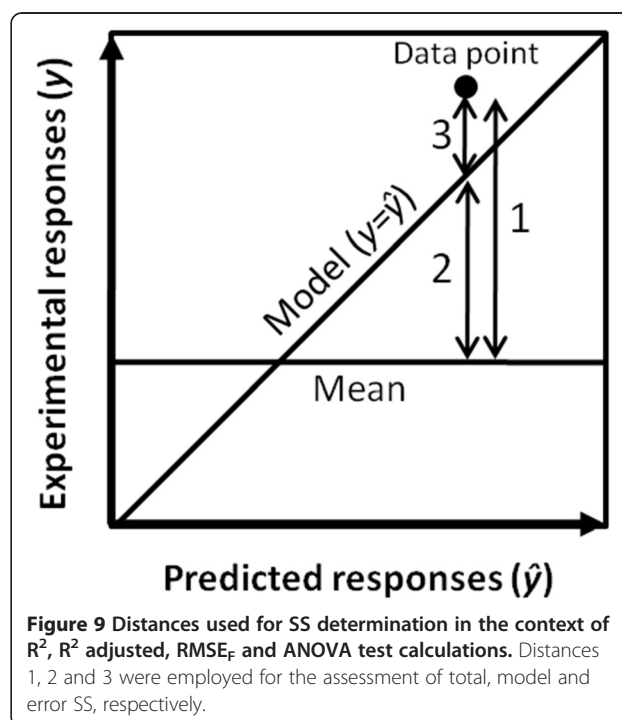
Data point

Experimental responses ($y$)

3

1

2

Model ($y=\hat{y}$)

Mean

Predicted responses ($\hat{y}$)

**Figure 9 Distances used for SS determination in the context of $R^2$, $R^2$ adjusted, $RMSE_F$ and ANOVA test calculations.** Distances 1, 2 and 3 were employed for the assessment of total, model and error SS, respectively.